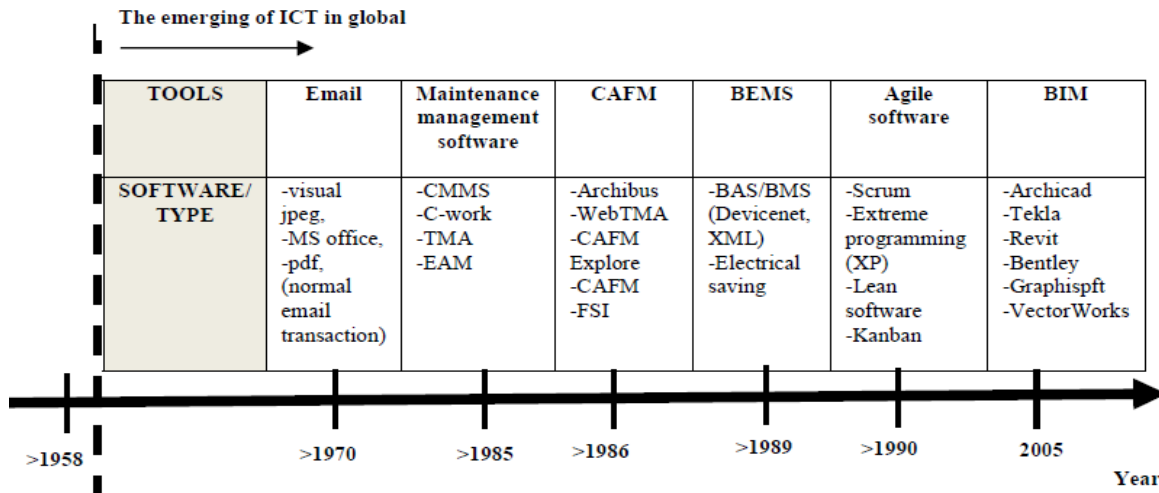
The emerging of ICT in global

| TOOLS | Email | Maintenance management software | CAFM | BEMS | Agile software | BIM |
|---|---|---|---|---|---|---|
| SOFTWARE/ TYPE | -visual jpeg, -MS office, -pdf, (normal email transaction) | -CMMS -C-work -TMA -EAM | -Archibus -WebTMA -CAFM Explore -CAFM -FSI | -BAS/BMS (Devicenet, XML) -Electrical saving | -Scrum -Extreme programming (XP) -Lean software -Kanban | -Archicad -Tekla -Revit -Bentley -Graphispft -VectorWorks |

>1958 >1970 >1985 >1986 >1989 >1990 2005

Year